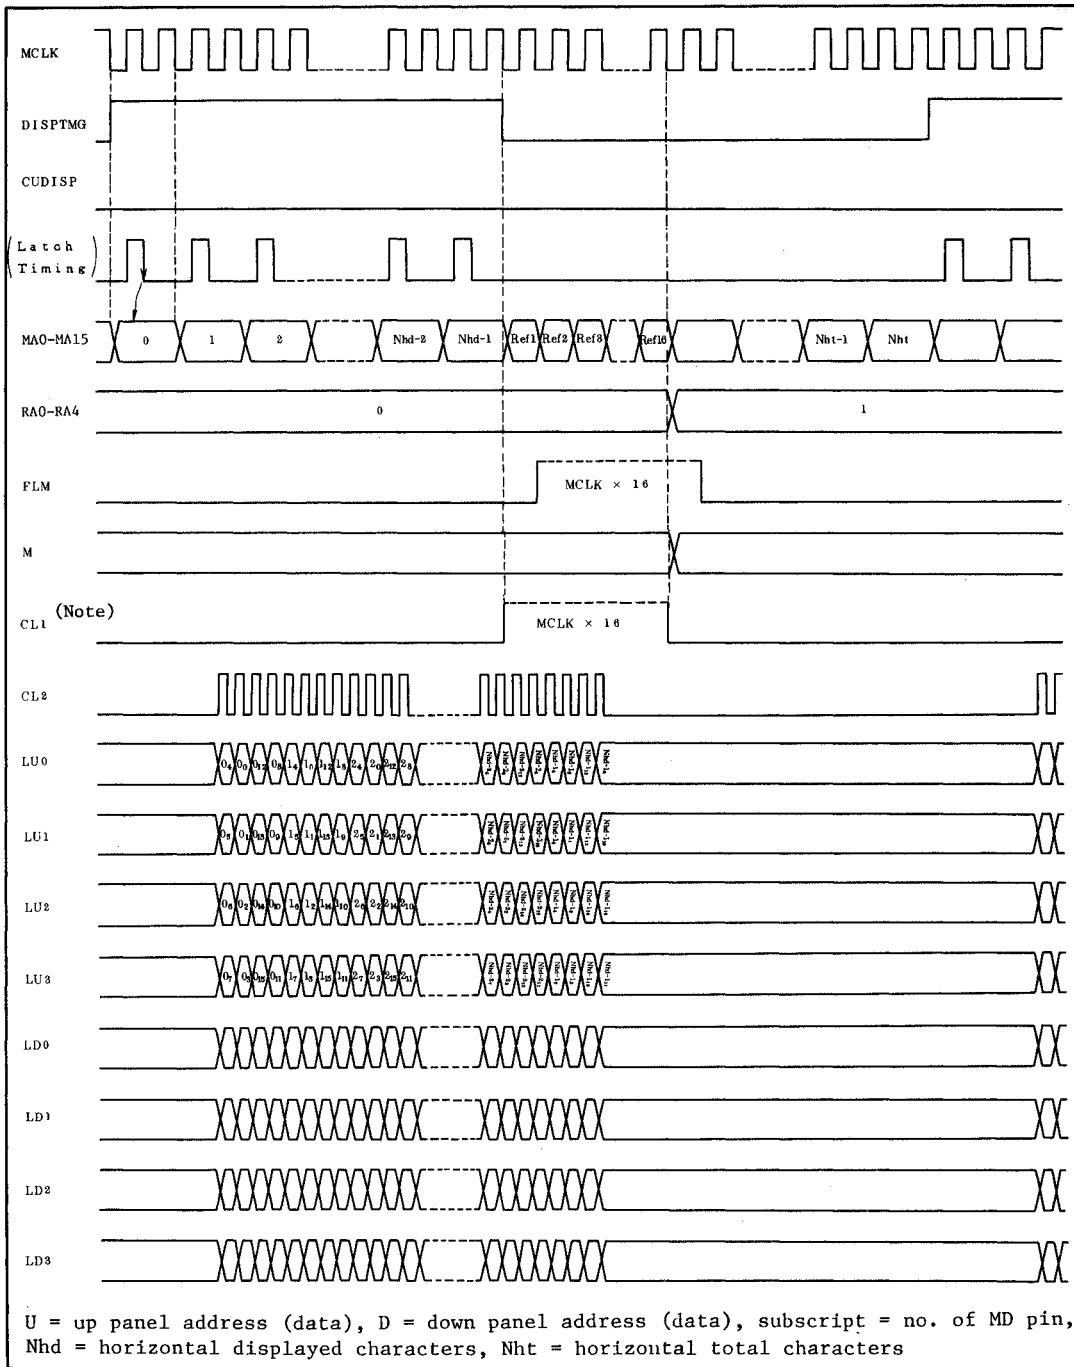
MCLK

DISPTMG

CUDISP

(Latch Timing)

MA0-MA15

0

1

2

Nhd-2

Nhd-1

Ref1

Ref2

Ref3

Ref16

Nht-1

Nht

RA0-RA4

0

1

FLM

MCLK × 16

M

CL1 (Note)

MCLK × 16

CL2

LU0

$0_4$ $0_0$ $0_{12}$ $0_8$ $1_4$ $1_0$ $1_{12}$ $1_8$ $2_4$ $2_0$ $2_{12}$ $2_8$

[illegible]

LU1

$0_5$ $0_1$ $0_{13}$ $0_9$ $1_5$ $1_1$ $1_{13}$ $1_9$ $2_5$ $2_1$ $2_{13}$ $2_9$

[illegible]

LU2

$0_6$ $0_2$ $0_{14}$ $0_{10}$ $1_6$ $1_2$ $1_{14}$ $1_{10}$ $2_6$ $2_2$ $2_{14}$ $2_{10}$

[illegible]

LU3

$0_7$ $0_3$ $0_{15}$ $0_{11}$ $1_7$ $1_3$ $1_{15}$ $1_{11}$ $2_7$ $2_3$ $2_{15}$ $2_{11}$

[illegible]

LD0

LD1

LD2

LD3

U = up panel address (data), D = down panel address (data), subscript = no. of MD pin, Nhd = horizontal displayed characters, Nht = horizontal total characters